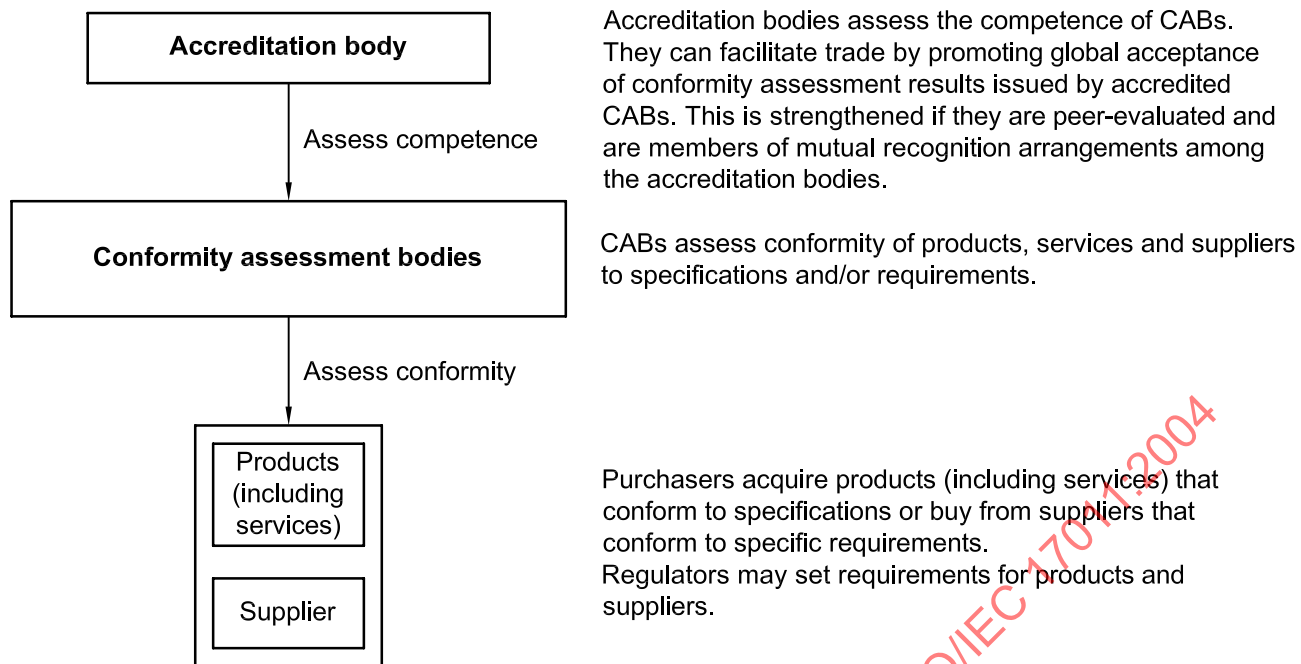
Accreditation body

Assess competence

Conformity assessment bodies

Assess conformity

Products (including services)

Supplier

Accreditation bodies assess the competence of CABs. They can facilitate trade by promoting global acceptance of conformity assessment results issued by accredited CABs. This is strengthened if they are peer-evaluated and are members of mutual recognition arrangements among the accreditation bodies.

CABs assess conformity of products, services and suppliers to specifications and/or requirements.

Purchasers acquire products (including services) that conform to specifications or buy from suppliers that conform to specific requirements.
Regulators may set requirements for products and suppliers.

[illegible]/IEC 17011:2004